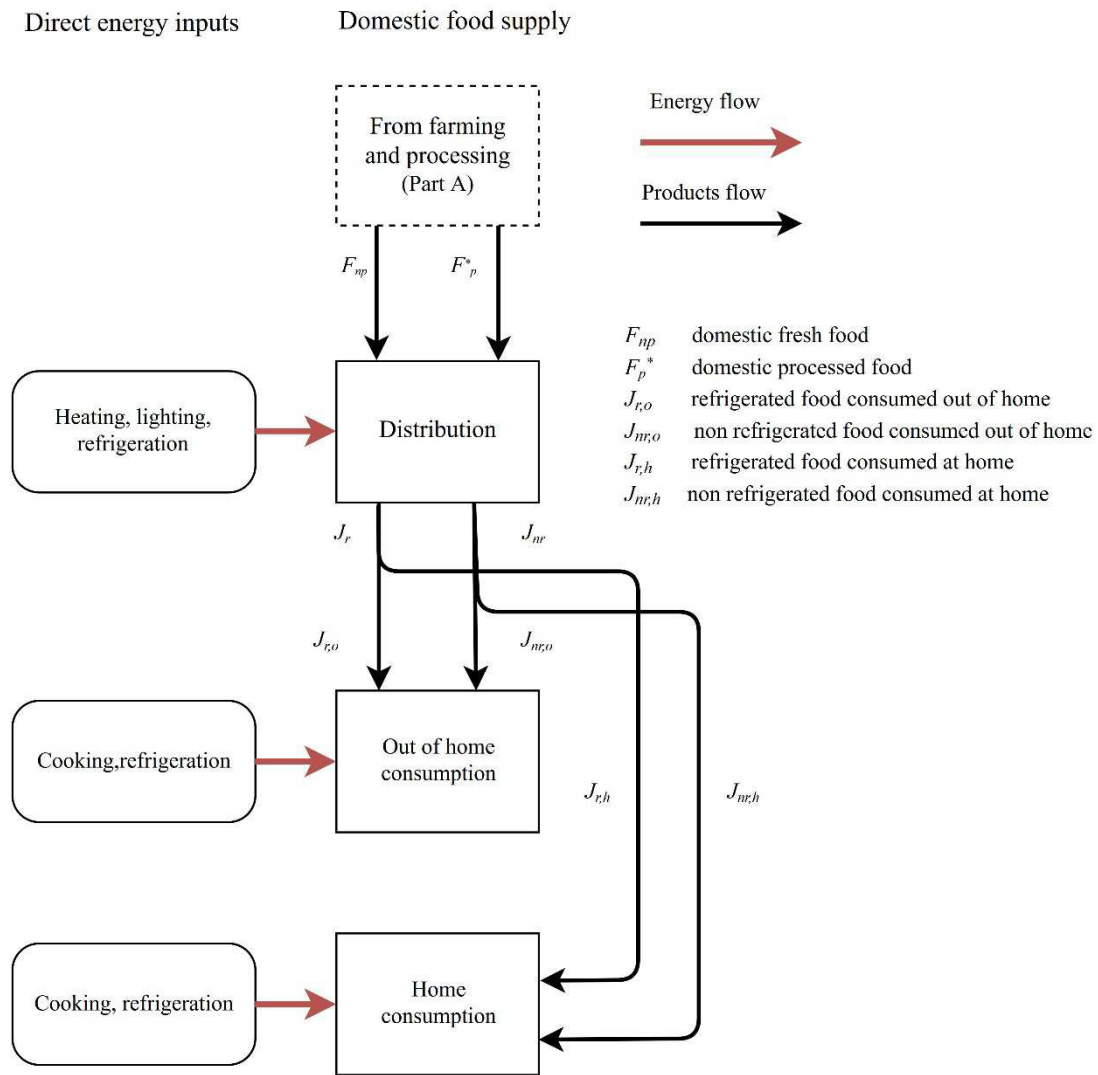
Direct energy inputs

Domestic food supply

From farming and processing (Part A)

Energy flow

Products flow

$F_{np}$

$F^{*}_{p}$

$F_{np}$ domestic fresh food
$F_{p}^{*}$ domestic processed food
$J_{r,o}$ refrigerated food consumed out of home
$J_{nr,o}$ non refrigerated food consumed out of home
$J_{r,h}$ refrigerated food consumed at home
$J_{nr,h}$ non refrigerated food consumed at home

Heating, lighting, refrigeration

Distribution

$J_{r}$

$J_{nr}$

$J_{r,o}$

$J_{nr,o}$

Cooking,refrigeration

Out of home consumption

$J_{r,h}$

$J_{nr,h}$

Cooking, refrigeration

Home consumption